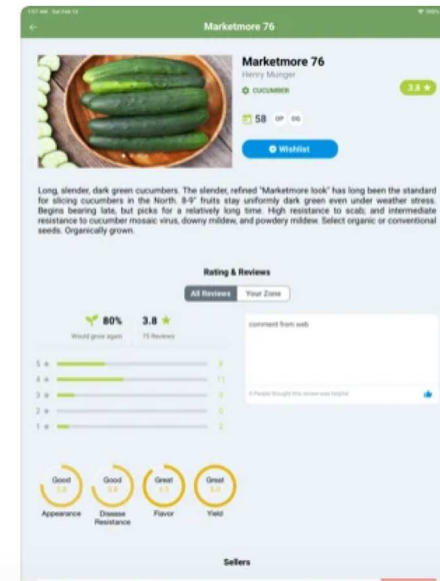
1:57 AM Sat Feb 12

Marketmore 76

Marketmore 76
Henry Munger
CUCUMBER
3.8 ★
58 OP OG
Wishlist

Long, slender, dark green cucumbers. The slender, refined "Marketmore look" has long been the standard for slicing cucumbers in the North. 8-9" fruits stay uniformly dark green even under weather stress. Begins bearing late, but picks for a relatively long time. High resistance to scab; and intermediate resistance to cucumber mosaic virus, downy mildew, and powdery mildew. Select organic or conventional seeds. Organically grown.

Rating & Reviews

All Reviews Your Zone

80%
Would grow again

3.8 ★
75 Reviews

5 ★ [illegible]
4 ★ 11
3 ★ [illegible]
2 ★ 0
1 ★ 2

comment from web

4 People thought this review was helpful

Good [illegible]
Appearance

Good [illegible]
Disease Resistance

Great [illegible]
Flavor

Great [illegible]
Yield

Sellers